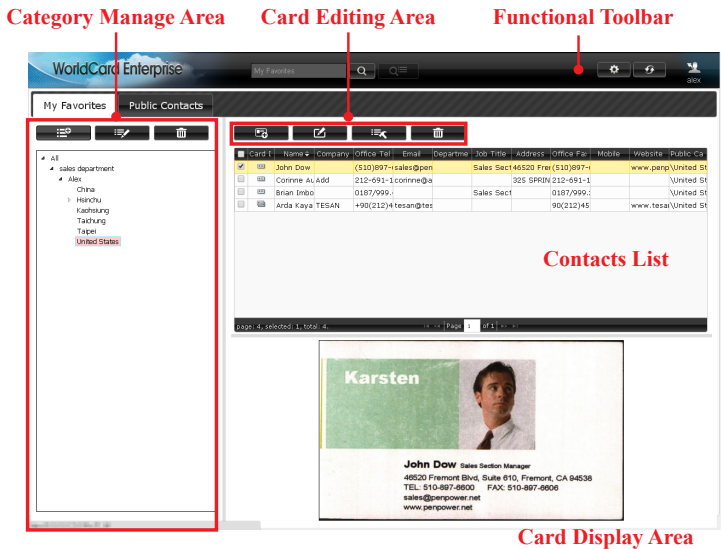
Category Manage Area
Card Editing Area
Functional Toolbar

WorldCard Enterprise
My Favorites
alex

My Favorites
Public Contacts

All
sales department
Alex
China
Hsinchu
Kaohsiung
Taichung
Taipei
United States

| | Card I | Name | Company | Office Tel | Email | Departme | Job Title | Address | Office Fa | Mobile | Website | Public Ca |
|---|---|---|---|---|---|---|---|---|---|---|---|---|
| | | John Dow | | (510)897-- | sales@pen | | Sales Sect | 46520 Fre | (510)897-- | | www.penp | \United St |
| | | Corinne A | Add | 212-691-1 | corinne@a | | | 325 SPRIN | 212-691-1 | | | \United St |
| | | Brian Imbo | | 0187/999.- | | | Sales Sect | | 0187/999.: | | | \United St |
| | | Arda Kaya | TESAN | +90(212)4 | tesan@tes | | | | 90(212)45 | | www.tesa | \United St |

Contacts List

page: 4, selected: 1, total: 4.
Page 1 of 1

Karsten
John Dow Sales Section Manager
46520 Fremont Blvd, Suite 610, Fremont, CA 94538
TEL: 510-897-6600 FAX: 510-897-6606
sales@penpower.net
www.penpower.net

Card Display Area